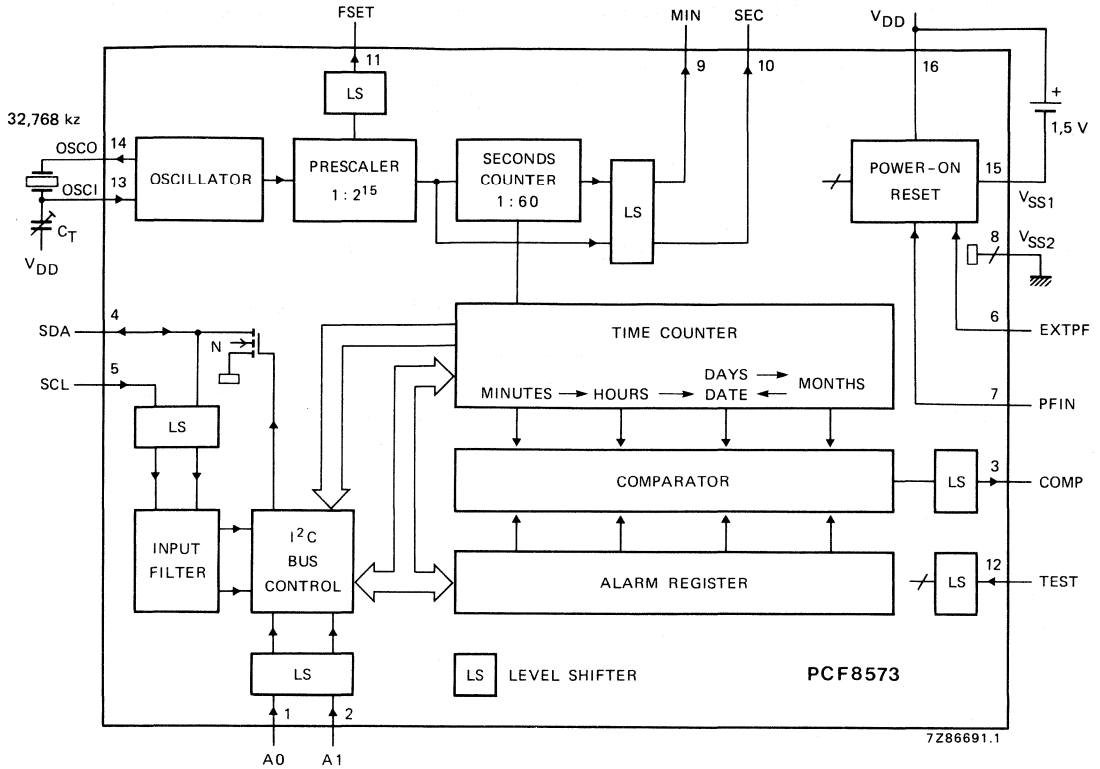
FSET

MIN SEC

$V_{DD}$

11

9 10

16

+

1,5 V

32,768 kz

14

OSCO

OSCI

13

$C_T$

$V_{DD}$

LS

OSCILLATOR

PRESCALER $1:2^{15}$

SECONDS COUNTER 1 : 60

LS

POWER-ON RESET

15

$V_{SS1}$

8 $V_{SS2}$

6

EXTPF

7

PFIN

SDA 4

N

SCL 5

LS

TIME COUNTER

MINUTES → HOURS → DAYS DATE → MONTHS

COMPARATOR

LS

3

COMP

INPUT FILTER

$I^2C$ BUS CONTROL

ALARM REGISTER

LS

12

TEST

LS

1 2

A0 A1

LS LEVEL SHIFTER

PCF8573

7Z86691.1